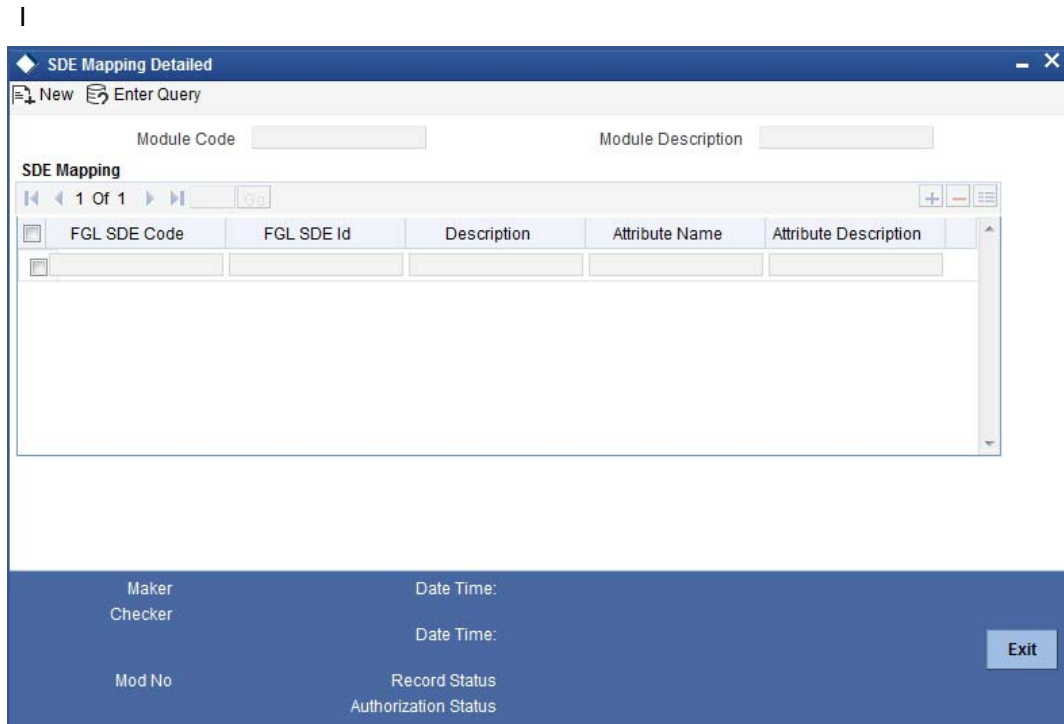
I

SDE Mapping Detailed

New Enter Query

Module Code

Module Description

SDE Mapping

1 Of 1 Go

| | FGL SDE Code | FGL SDE Id | Description | Attribute Name | Attribute Description |
|---|---|---|---|---|---|
| | | | | | |

Maker
Checker

Date Time:

Date Time:

Mod No

Record Status
Authorization Status

Exit